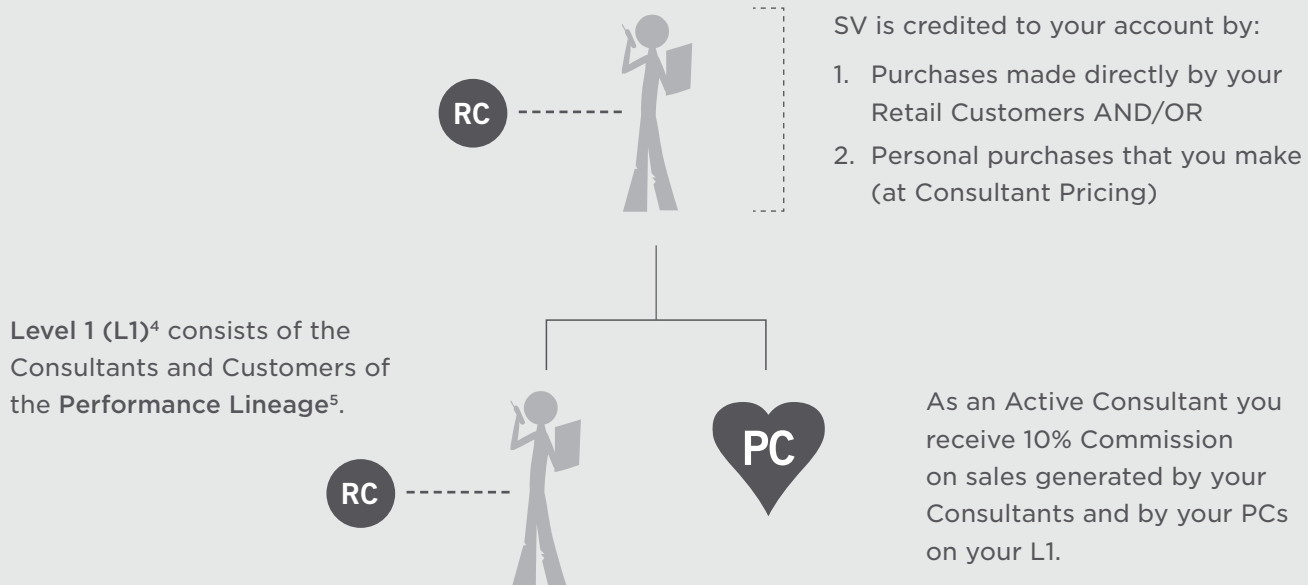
RC

SV is credited to your account by:

1. Purchases made directly by your Retail Customers AND/OR
2. Personal purchases that you make (at Consultant Pricing)

Level 1 (L1)$^4$ consists of the Consultants and Customers of the Performance Lineage$^5$.

RC

PC

As an Active Consultant you receive 10% Commission on sales generated by your Consultants and by your PCs on your L1.